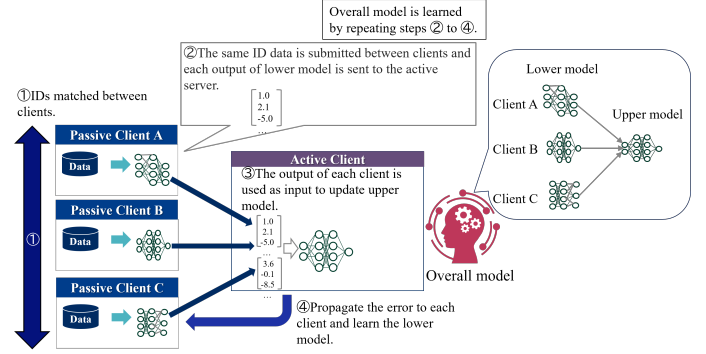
Overall model is learned by repeating steps ② to ④.

②The same ID data is submitted between clients and each output of lower model is sent to the active server.

1.0
2.1
-5.0
...

①IDs matched between clients.

①

Passive Client A

Data

Passive Client B

Data

Passive Client C

Data

Active Client

③The output of each client is used as input to update upper model.

1.0
2.1
-5.0
...
3.6
-0.1
-8.5
...

④Propagate the error to each client and learn the lower model.

Lower model

Client A

Client B

Client C

Upper model

Overall model